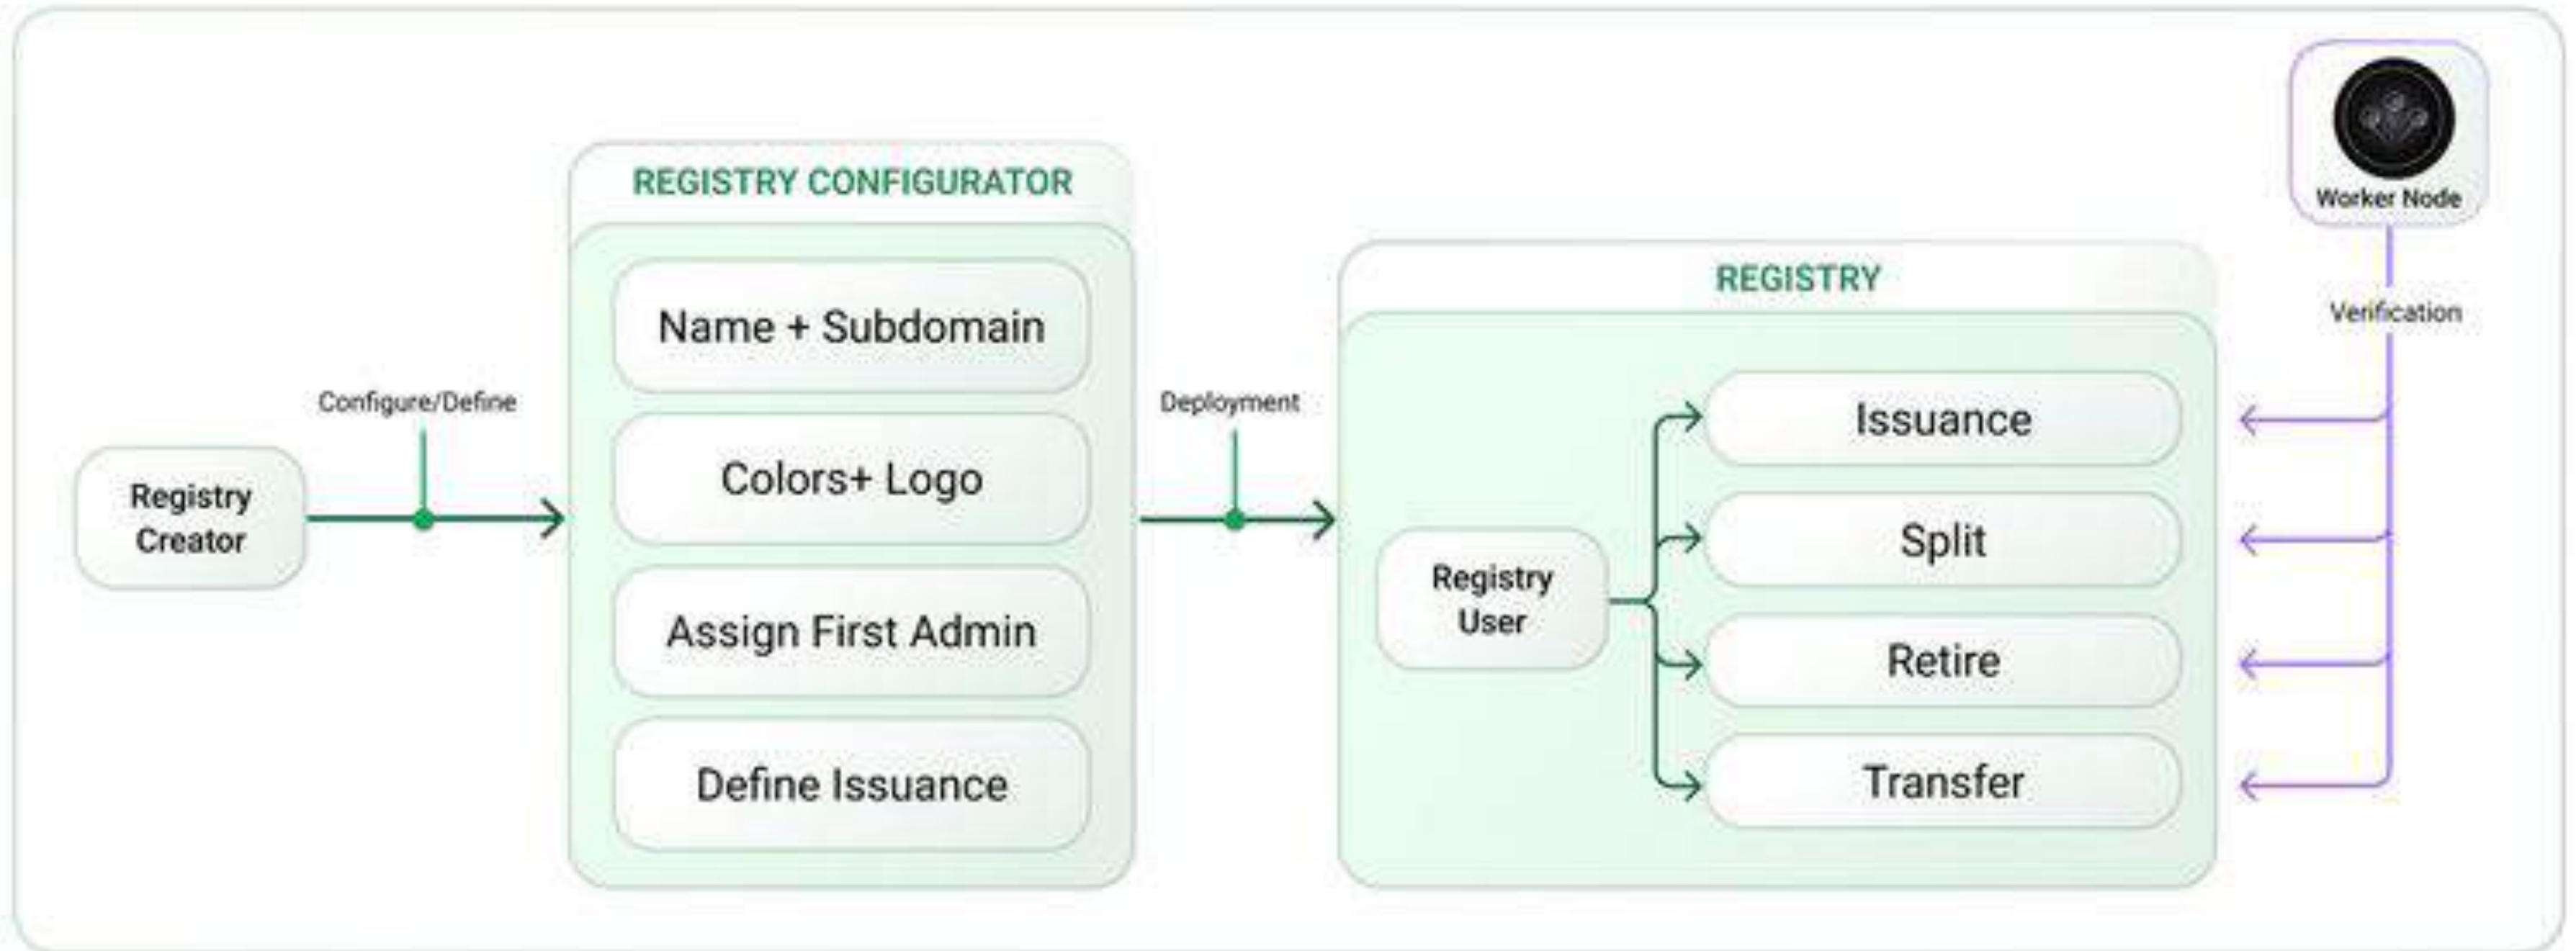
Worker Node

REGISTRY CONFIGURATOR

Name + Subdomain

Colors+ Logo

Assign First Admin

Define Issuance

Configure/Define

Registry Creator

Deployment

REGISTRY

Verification

Registry User

Issuance

Split

Retire

Transfer